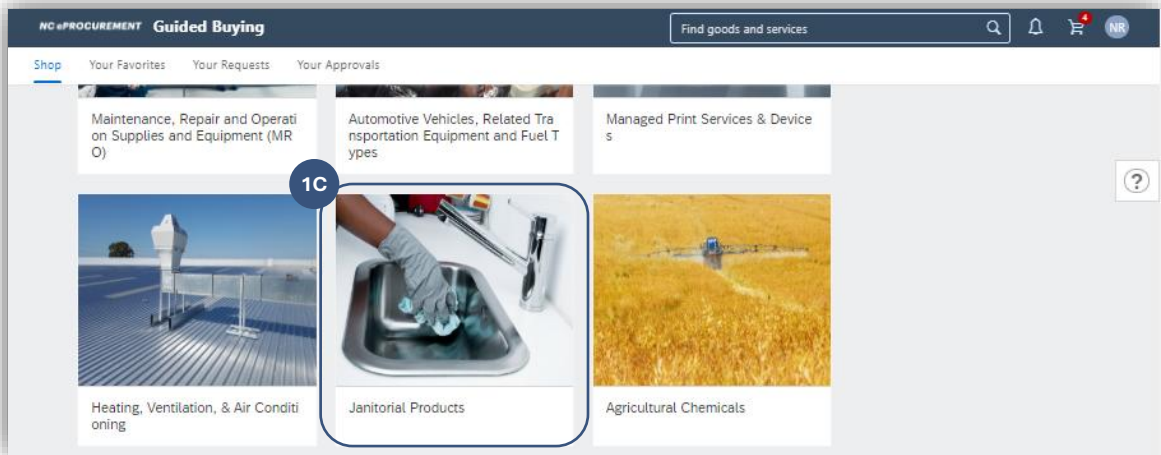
NC ePROCUREMENT Guided Buying

Find goods and services

4

NR

Shop Your Favorites Your Requests Your Approvals

Maintenance, Repair and Operati on Supplies and Equipment (MR O)

Automotive Vehicles, Related Tra nsportation Equipment and Fuel T ypes

Managed Print Services & Device s

?

1C

Heating, Ventilation, & Air Conditi oning

Janitorial Products

Agricultural Chemicals